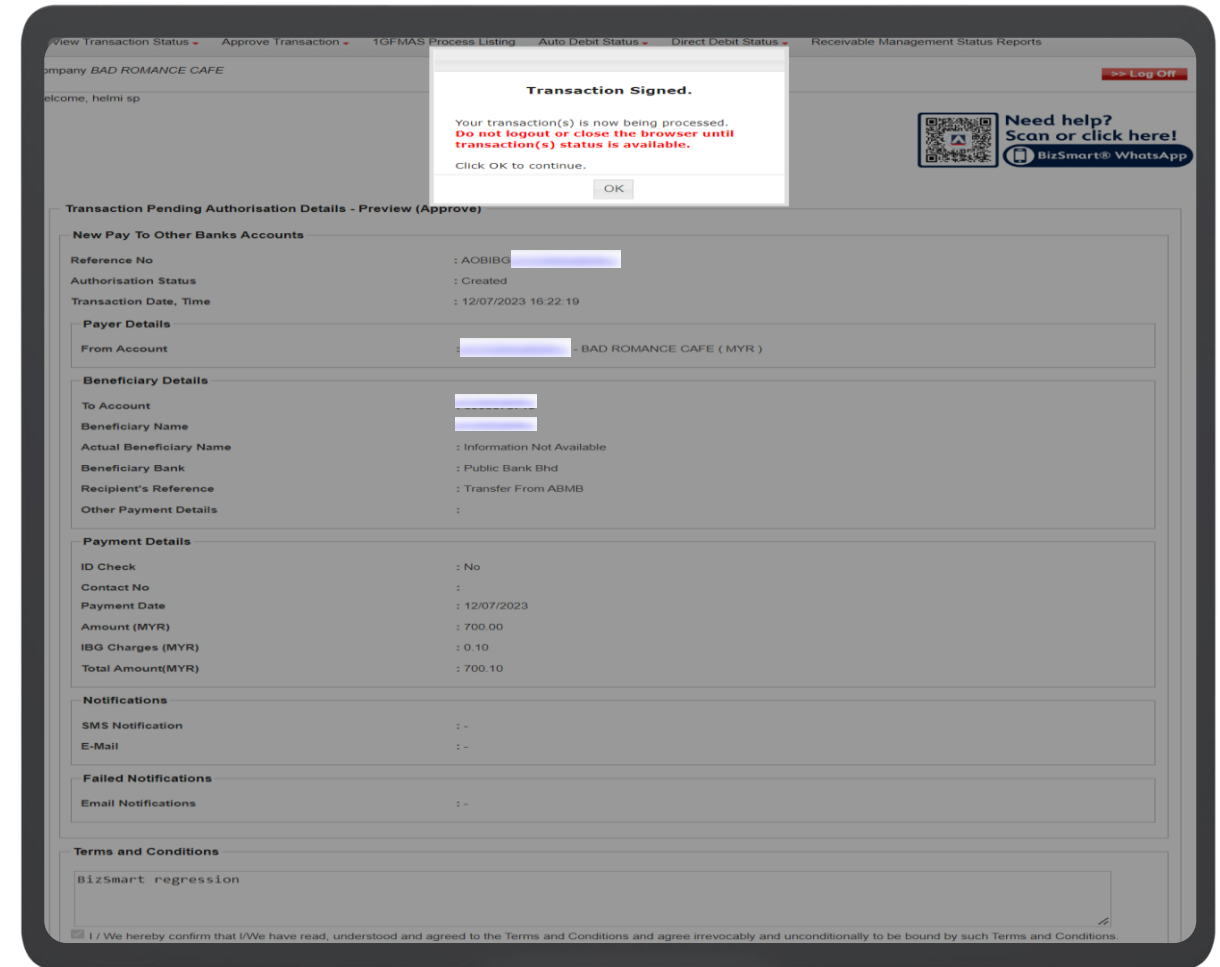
View Transaction Status Approve Transaction 1GFMAS Process Listing Auto Debit Status Direct Debit Status Receivable Management Status Reports

ompany BAD ROMANCE CAFE

>> Log Off

elcome, helmi sp

Transaction Signed.

Your transaction(s) is now being processed.
Do not logout or close the browser until transaction(s) status is available.

Click OK to continue.

OK

Need help?
Scan or click here!
BizSmart® WhatsApp

Transaction Pending Authorisation Details - Preview (Approve)

New Pay To Other Banks Accounts

| | |
|---|---|
| Reference No | : AOBIBG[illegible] |
| Authorisation Status | : Created |
| Transaction Date, Time | : 12/07/2023 16:22:19 |

Payer Details

| | |
|---|---|
| From Account | : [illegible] - BAD ROMANCE CAFE ( MYR ) |

Beneficiary Details

| | |
|---|---|
| To Account | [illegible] |
| Beneficiary Name | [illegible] |
| Actual Beneficiary Name | : Information Not Available |
| Beneficiary Bank | : Public Bank Bhd |
| Recipient's Reference | : Transfer From ABMB |
| Other Payment Details | : |

Payment Details

| | |
|---|---|
| ID Check | : No |
| Contact No | : |
| Payment Date | : 12/07/2023 |
| Amount (MYR) | : 700.00 |
| IBG Charges (MYR) | : 0.10 |
| Total Amount(MYR) | : 700.10 |

Notifications

| | |
|---|---|
| SMS Notification | : - |
| E-Mail | : - |

Failed Notifications

| | |
|---|---|
| Email Notifications | : - |

Terms and Conditions

BizSmart regression

I / We hereby confirm that I/We have read, understood and agreed to the Terms and Conditions and agree irrevocably and unconditionally to be bound by such Terms and Conditions.